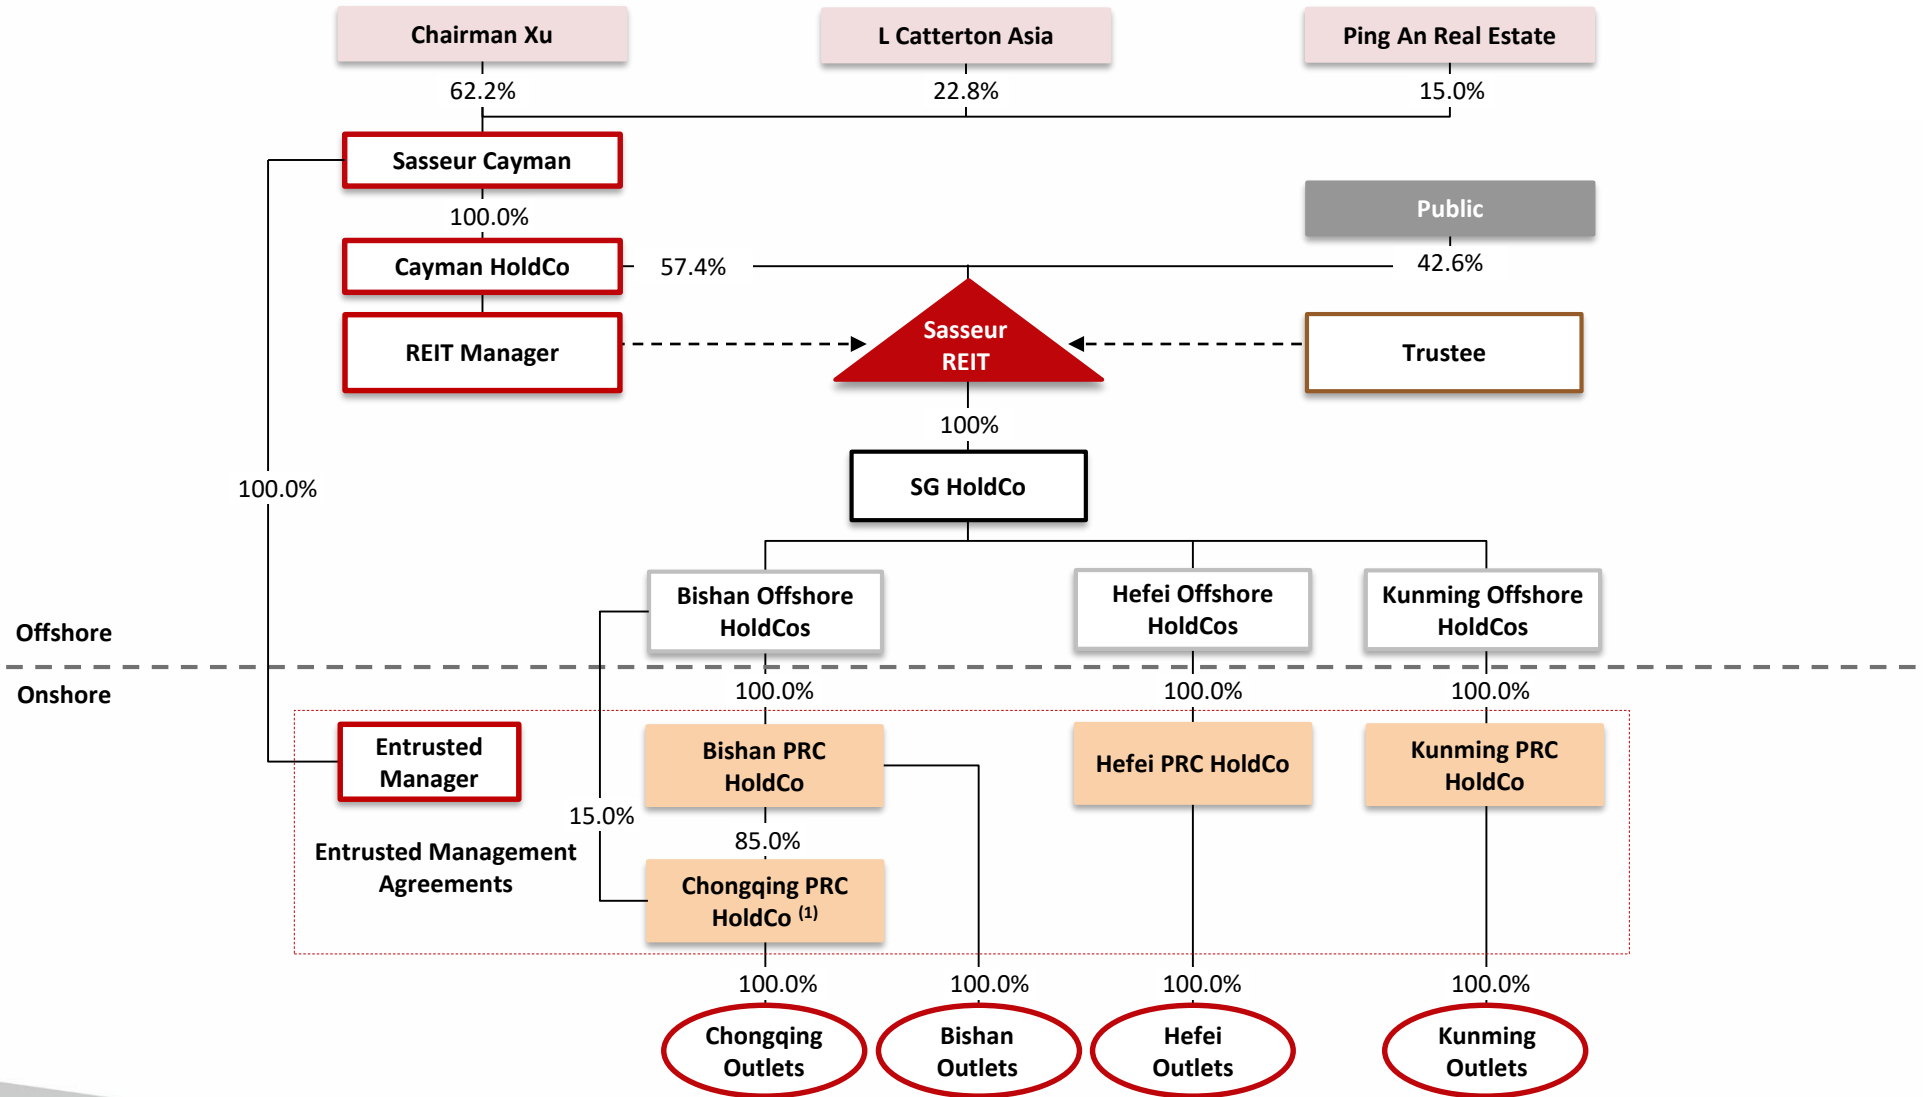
Chairman Xu

L Catterton Asia

Ping An Real Estate

62.2%

22.8%

15.0%

Sasseur Cayman

100.0%

Public

Cayman HoldCo

57.4%

42.6%

REIT Manager

Sasseur REIT

Trustee

100%

SG HoldCo

100.0%

Bishan Offshore HoldCos

Hefei Offshore HoldCos

Kunming Offshore HoldCos

Offshore

Onshore

100.0%

100.0%

100.0%

Entrusted Manager

Bishan PRC HoldCo

Hefei PRC HoldCo

Kunming PRC HoldCo

15.0%

85.0%

Entrusted Management Agreements

Chongqing PRC HoldCo $^{(1)}$

100.0%

100.0%

100.0%

100.0%

Chongqing Outlets

Bishan Outlets

Hefei Outlets

Kunming Outlets